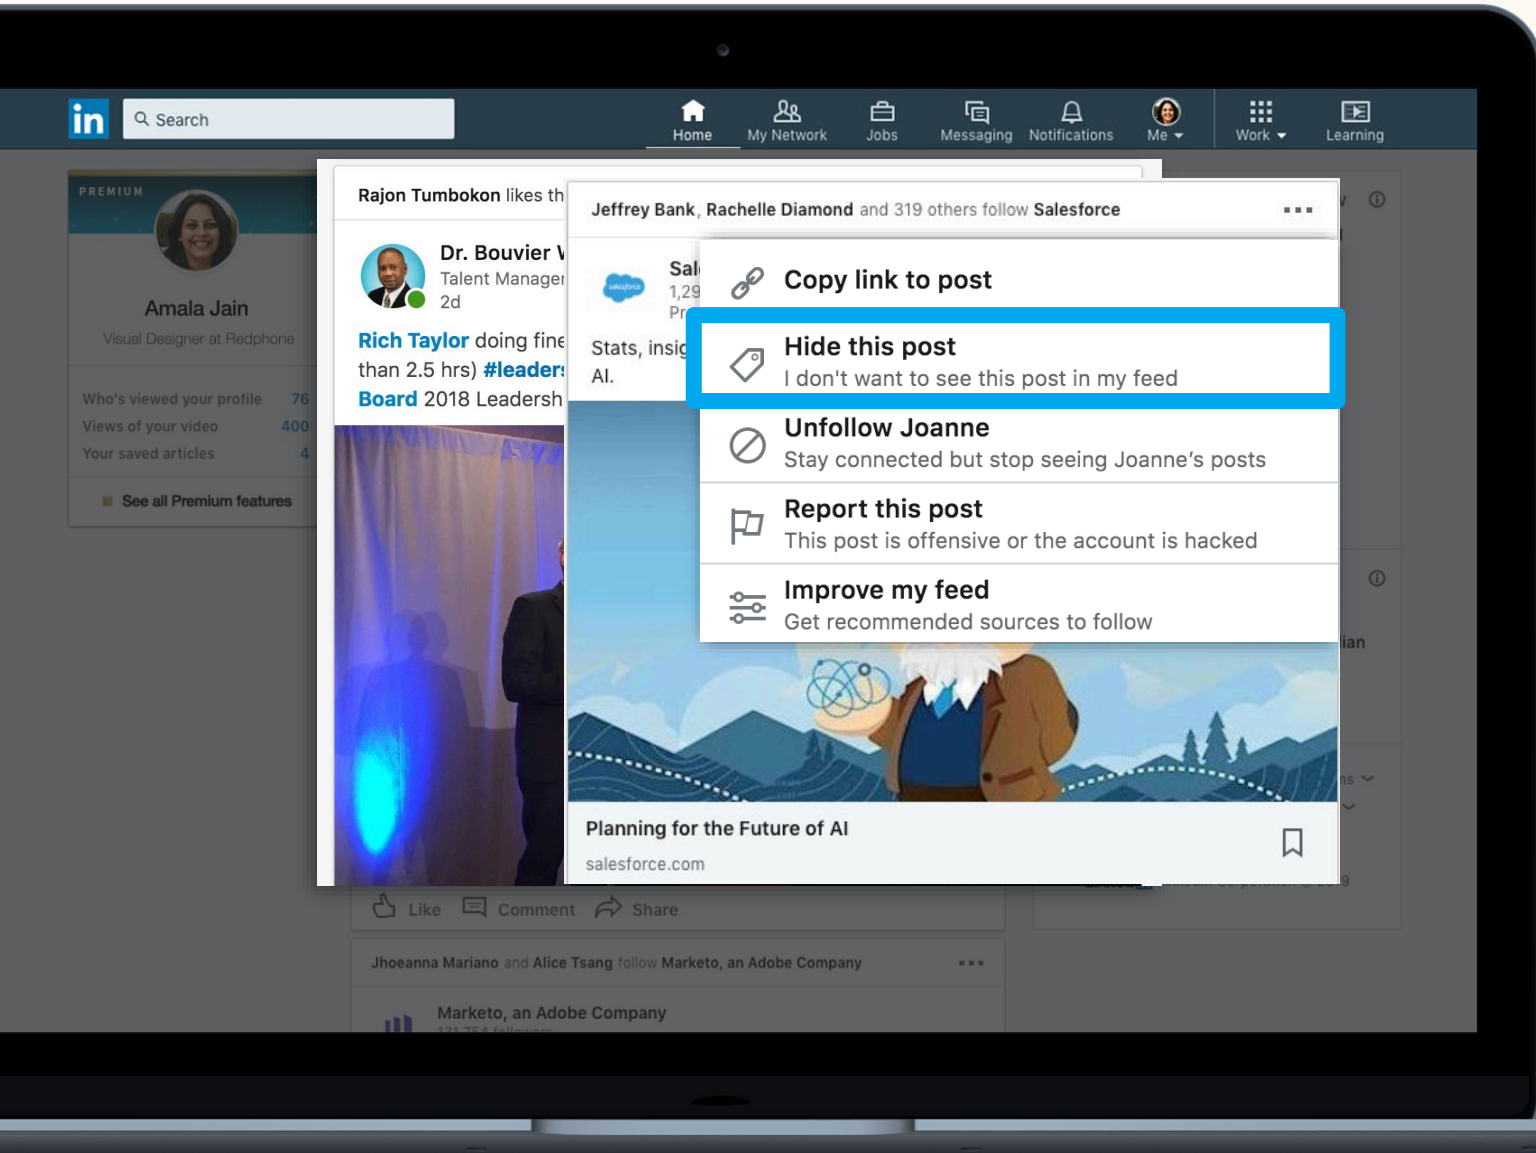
in Search

Home My Network Jobs Messaging Notifications Me Work Learning

PREMIUM

Amala Jain

Visual Designer at Redphone

Who's viewed your profile 76

Views of your video 400

Your saved articles 4

See all Premium features

Rajon Tumbokon likes th

Dr. Bouvier V

Talent Manager

2d

Rich Taylor doing fine than 2.5 hrs) #leader Board 2018 Leadersh

Jeffrey Bank, Rachelle Diamond and 319 others follow Salesforce

Sal

1,29

Pr

Stats, insig AI.

Copy link to post

Hide this post

I don't want to see this post in my feed

Unfollow Joanne

Stay connected but stop seeing Joanne's posts

Report this post

This post is offensive or the account is hacked

Improve my feed

Get recommended sources to follow

Planning for the Future of AI

salesforce.com

Like Comment Share

Jhoeanna Mariano and Alice Tsang follow Marketo, an Adobe Company

Marketo, an Adobe Company